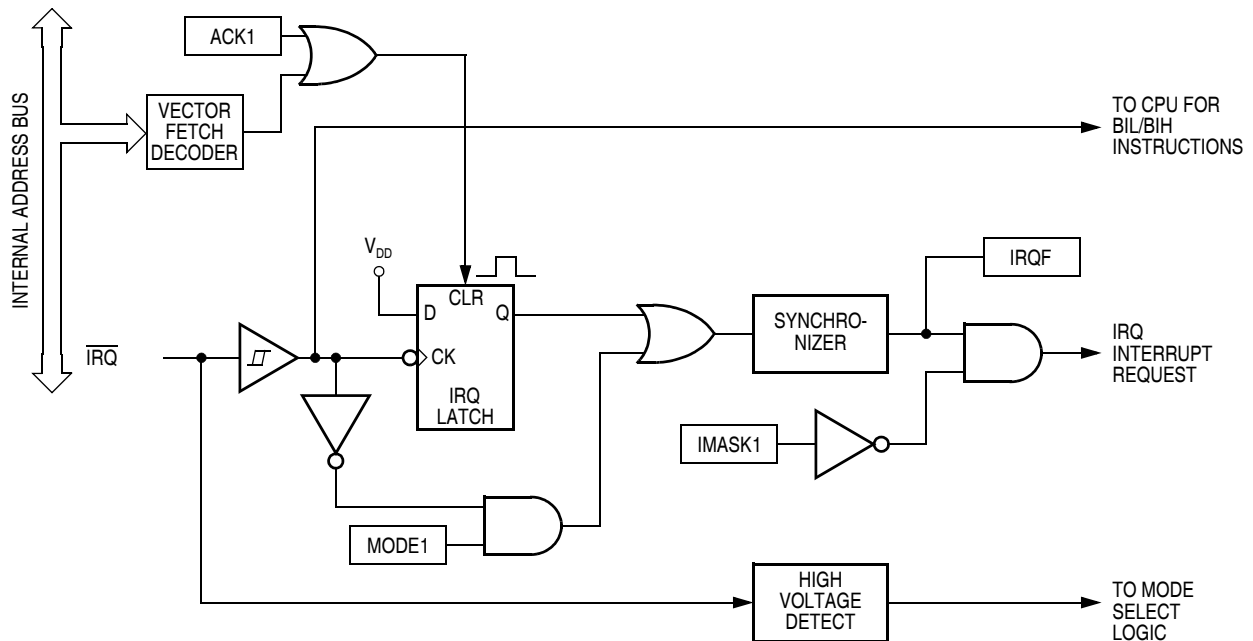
INTERNAL ADDRESS BUS

ACK1

VECTOR FETCH DECODER

TO CPU FOR BIL/BIH INSTRUCTIONS

$V_{DD}$

D

CLR

Q

CK

IRQ LATCH

SYNCHRONIZER

IRQF

IRQ INTERRUPT REQUEST

$\overline{IRQ}$

IMASK1

MODE1

HIGH VOLTAGE DETECT

TO MODE SELECT LOGIC